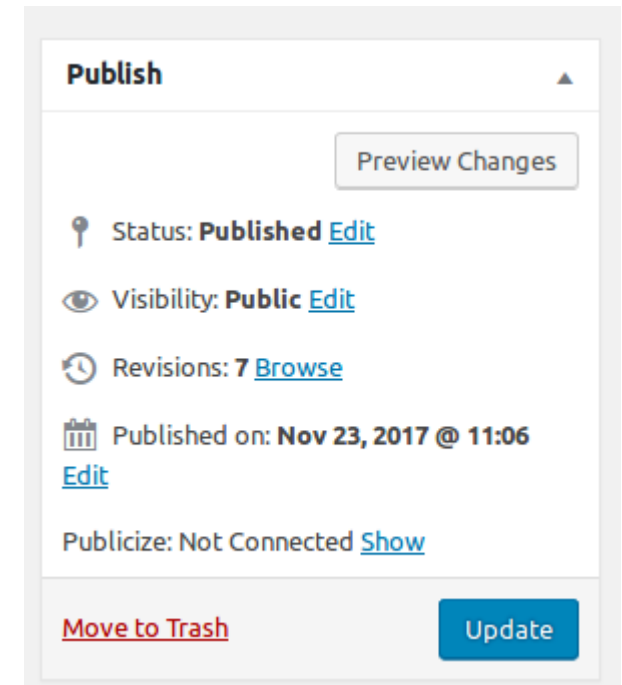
Publish

Preview Changes

Status: **Published** Edit

Visibility: **Public** Edit

Revisions: **7** Browse

Published on: **Nov 23, 2017 @ 11:06** Edit

Publicize: Not Connected Show

Move to Trash

Update